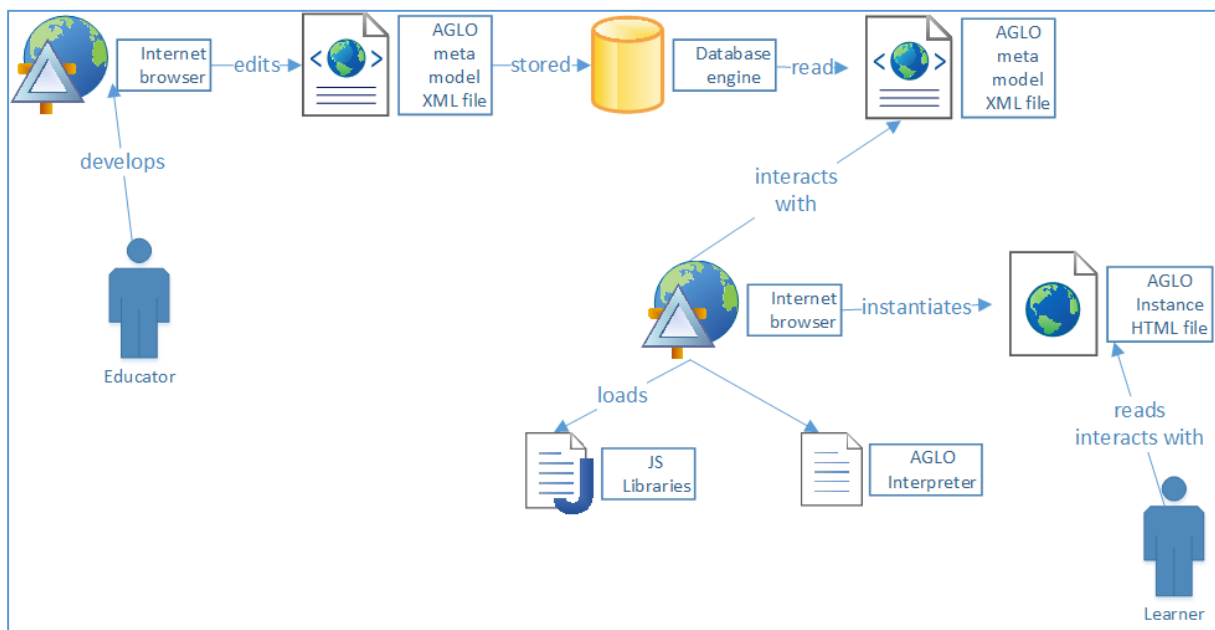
Internet browser

edits

AGLO meta model XML file

stored

Database engine

read

AGLO meta model XML file

develops

interacts with

Educator

Internet browser

instantiates

AGLO Instance HTML file

loads

reads interacts with

JS Libraries

AGLO Interpreter

Learner